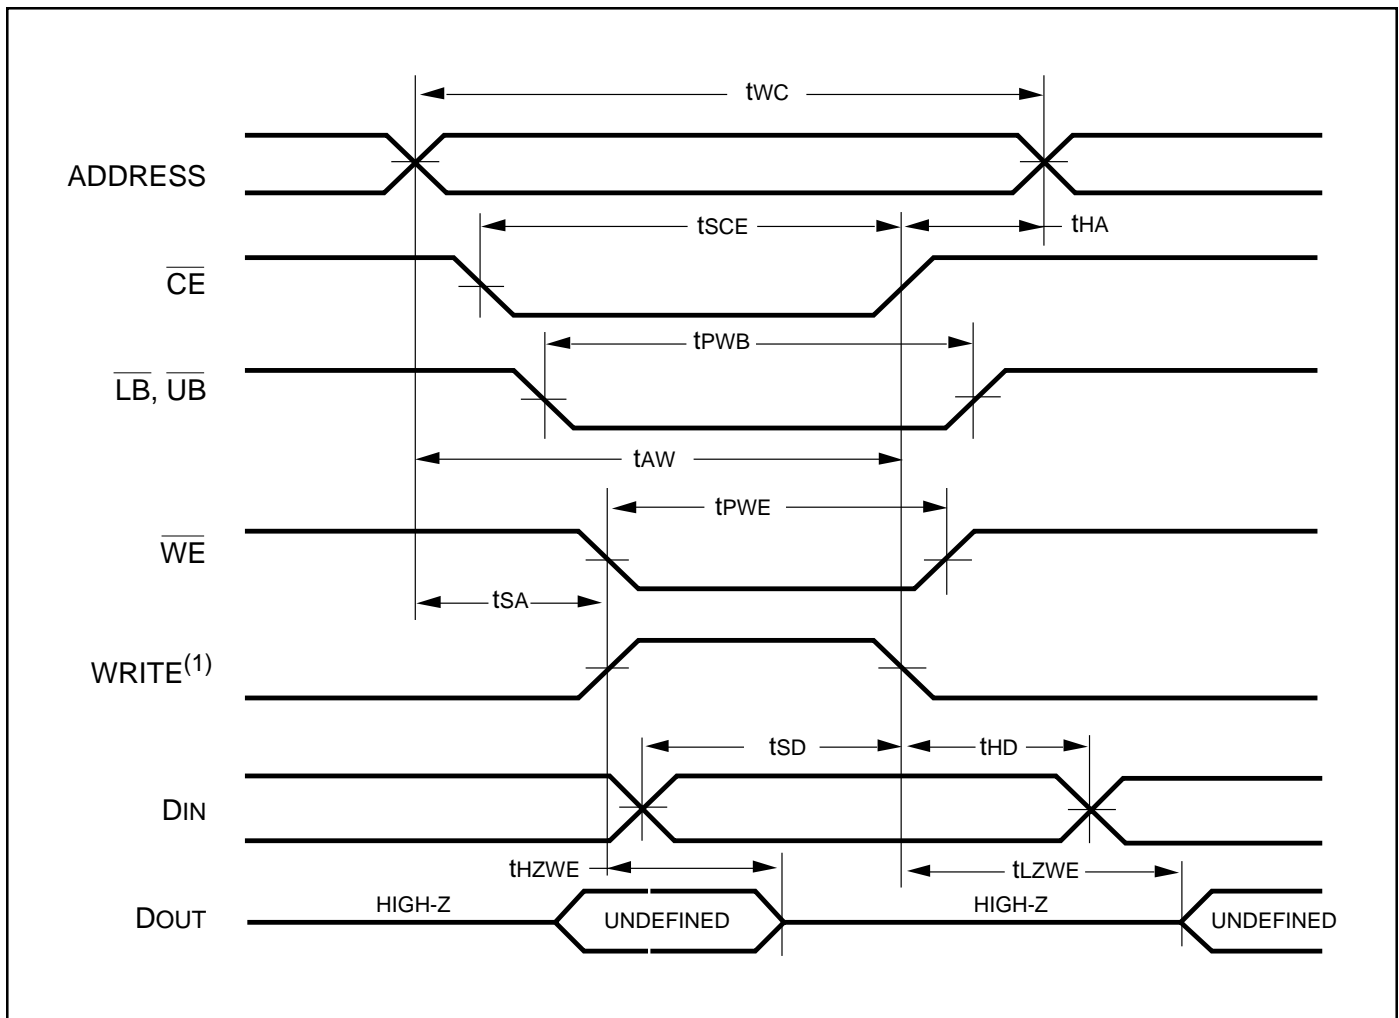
tWC

ADDRESS

tSCE

tHA

$\overline{CE}$

tPWB

$\overline{LB}$, $\overline{UB}$

tAW

tPWE

$\overline{WE}$

tSA

WRITE$^{(1)}$

tSD

tHD

DIN

tHZWE

tLZWE

DOUT

HIGH-Z

UNDEFINED

HIGH-Z

UNDEFINED